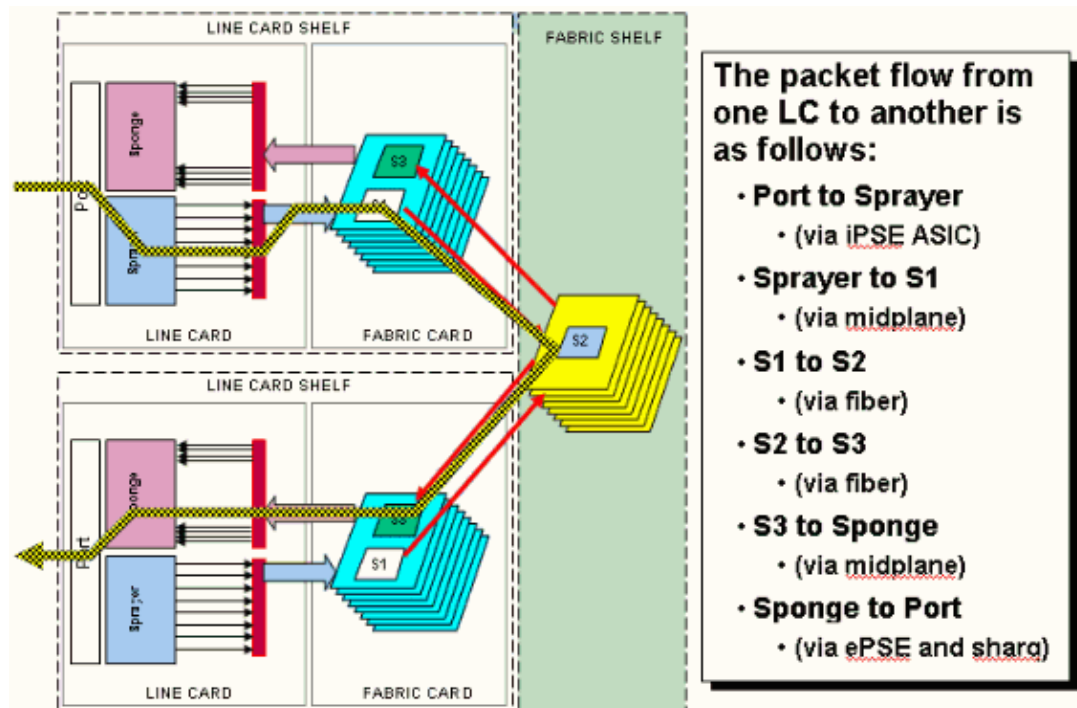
LINE CARD SHELF

FABRIC SHELF

Sponge

Po

Spra

S3

S1

LINE CARD

FABRIC CARD

S2

LINE CARD SHELF

ponge

Port

Sprayer

S3

S1

LINE CARD

FABRIC CARD

The packet flow from one LC to another is as follows:

• Port to Sprayer
 • (via iPSE ASIC)
• Sprayer to S1
 • (via midplane)
• S1 to S2
 • (via fiber)
• S2 to S3
 • (via fiber)
• S3 to Sponge
 • (via midplane)
• Sponge to Port
 • (via ePSE and sharq)